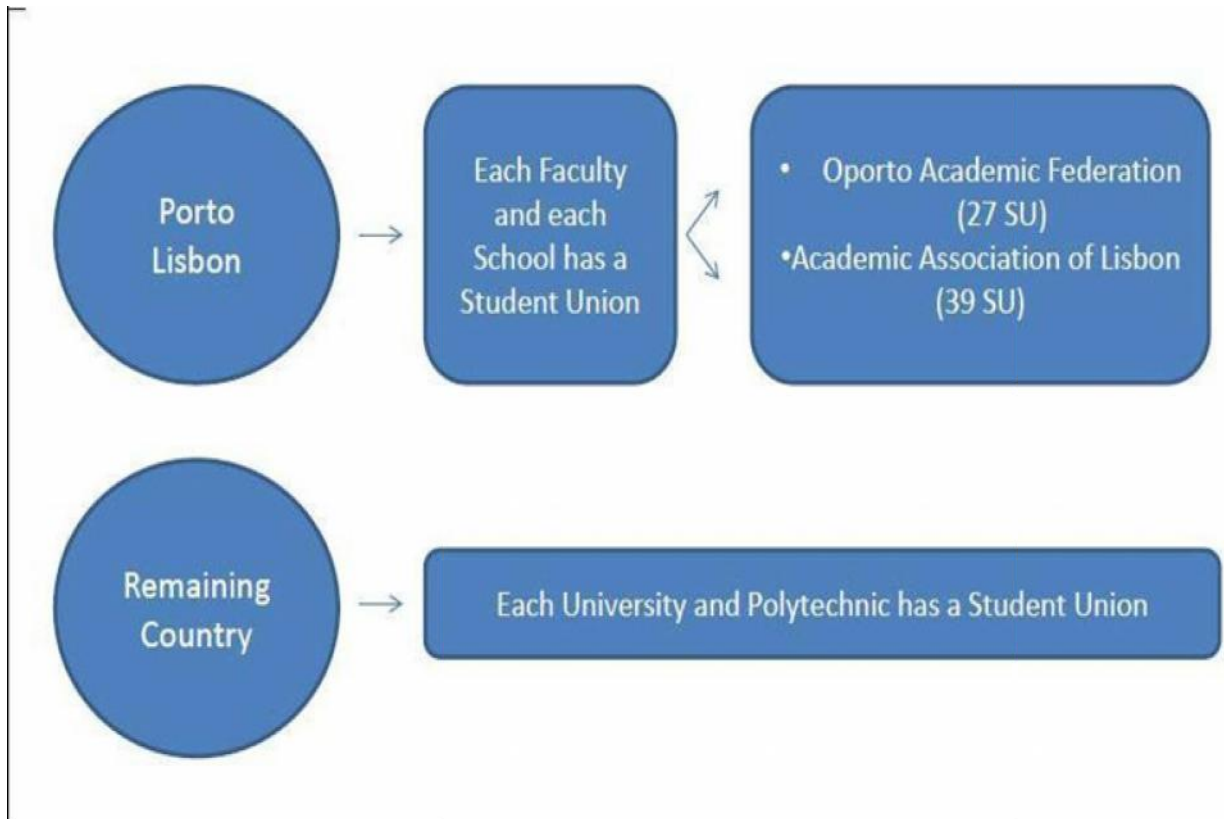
Porto Lisbon

Each Faculty and each School has a Student Union

• Oporto Academic Federation (27 SU)
•Academic Association of Lisbon (39 SU)

Remaining Country

Each University and Polytechnic has a Student Union